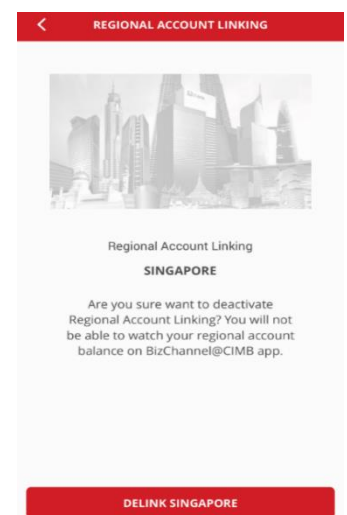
REGIONAL ACCOUNT LINKING

Regional Account Linking

SINGAPORE

Are you sure want to deactivate Regional Account Linking? You will not be able to watch your regional account balance on BizChannel@CIMB app.

DELINK SINGAPORE